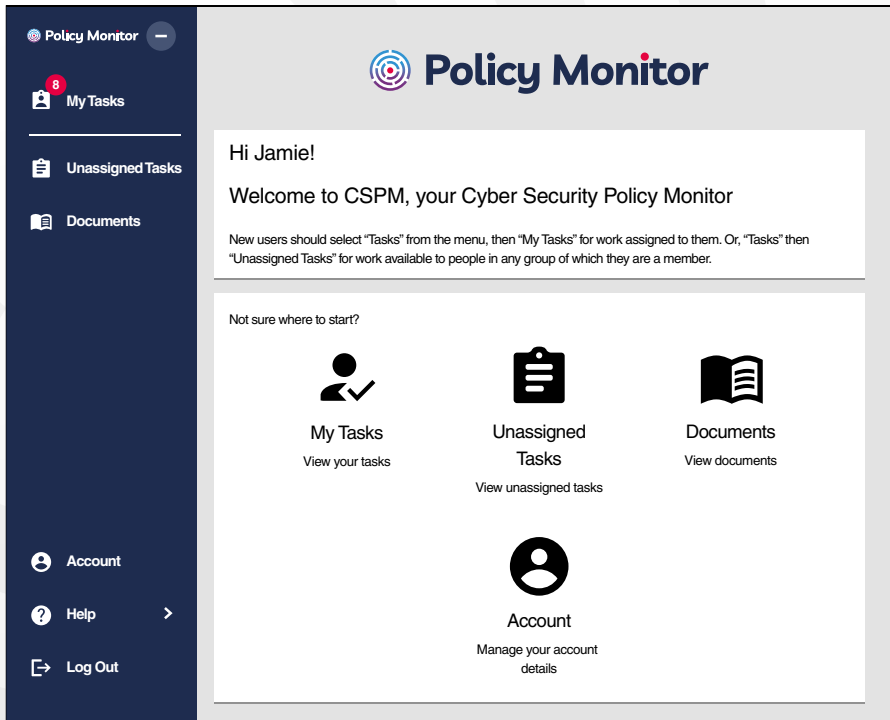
Policy Monitor

8
My Tasks

Unassigned Tasks

Documents

Account

Help

Log Out

Policy Monitor

Hi Jamie!

Welcome to CSPM, your Cyber Security Policy Monitor

New users should select “Tasks” from the menu, then “My Tasks” for work assigned to them. Or, “Tasks” then “Unassigned Tasks” for work available to people in any group of which they are a member.

Not sure where to start?

My Tasks
View your tasks

Unassigned Tasks
View unassigned tasks

Documents
View documents

Account
Manage your account details